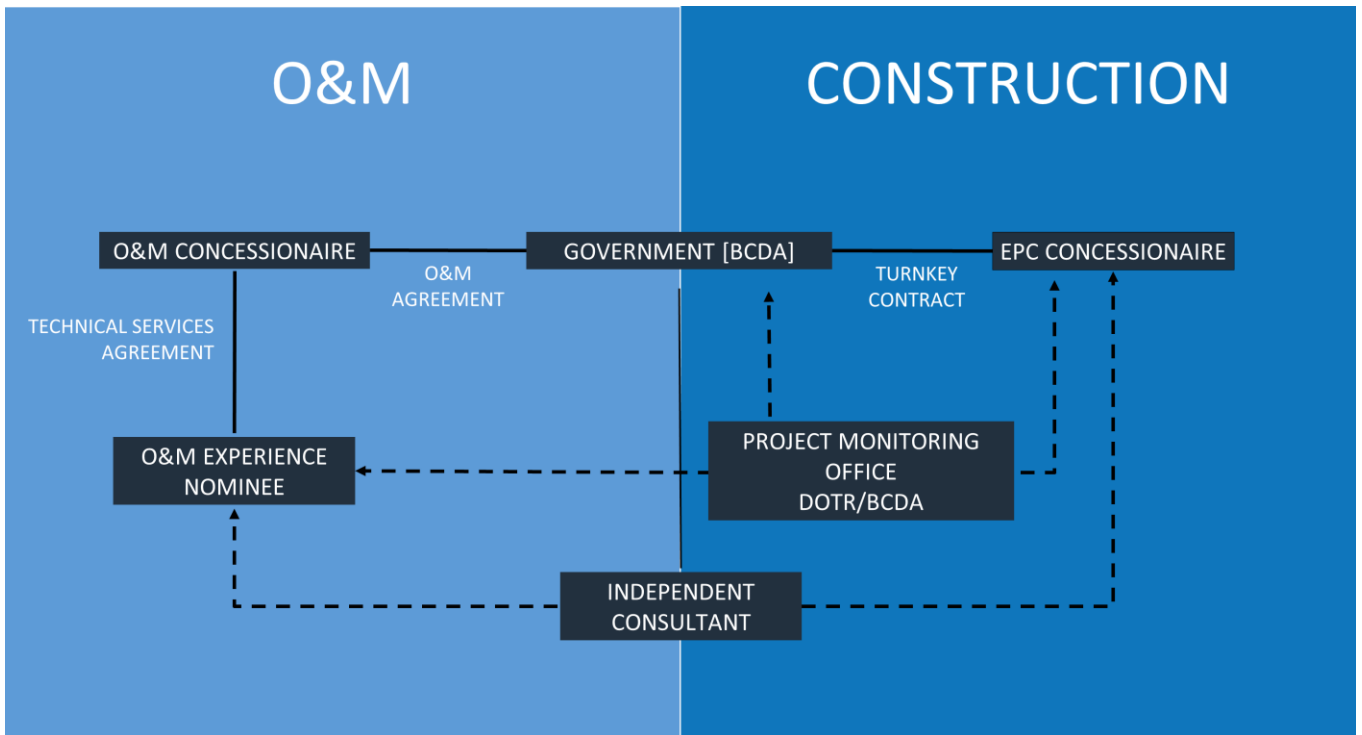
O&M

CONSTRUCTION

O&M CONCESSIONAIRE

GOVERNMENT [BCDA]

EPC CONCESSIONAIRE

O&M AGREEMENT

TURNKEY CONTRACT

TECHNICAL SERVICES AGREEMENT

O&M EXPERIENCE NOMINEE

PROJECT MONITORING OFFICE DOTR/BCDA

INDEPENDENT CONSULTANT